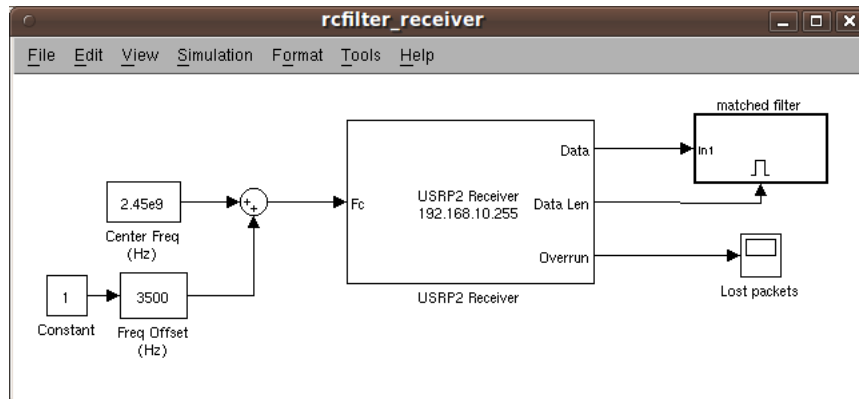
rcfilter_receiver

File Edit View Simulation Format Tools Help

matched filter

In1

Data

Data Len

Overrun

USRP2 Receiver
192.168.10.255

Fc

USRP2 Receiver

2.45e9

Center Freq
(Hz)

+
+

1

Constant

3500

Freq Offset
(Hz)

Lost packets